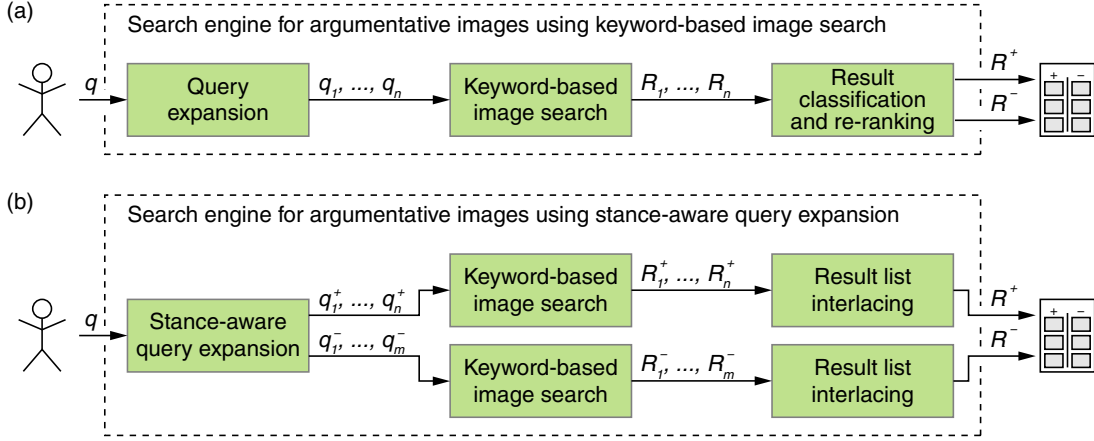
(a)

Search engine for argumentative images using keyword-based image search

$q$

Query expansion

$q_1, ..., q_n$

Keyword-based image search

$R_1, ..., R_n$

Result classification and re-ranking

$R^+$

$R^-$

+ −

(b)

Search engine for argumentative images using stance-aware query expansion

$q$

Stance-aware query expansion

$q_1^+, ..., q_n^+$

$q_1^-, ..., q_m^-$

Keyword-based image search

$R_1^+, ..., R_n^+$

Result list interlacing

$R^+$

Keyword-based image search

$R_1^-, ..., R_m^-$

Result list interlacing

$R^-$

+ −